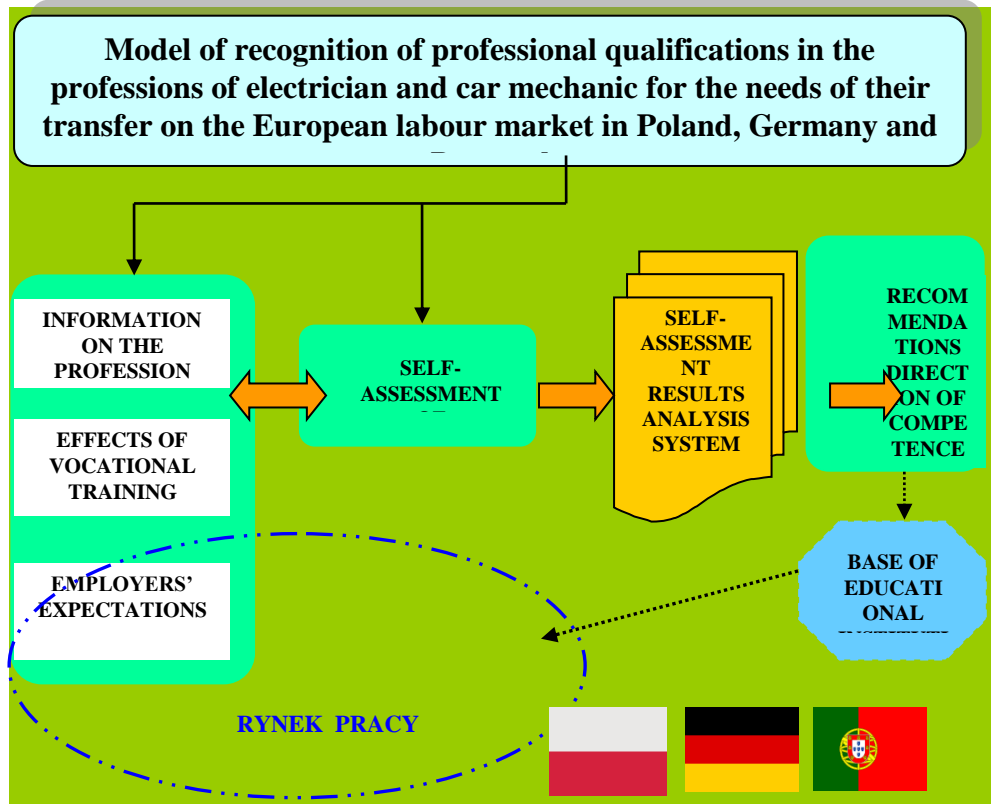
Model of recognition of professional qualifications in the professions of electrician and car mechanic for the needs of their transfer on the European labour market in Poland, Germany and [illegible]

INFORMATION ON THE PROFESSION

EFFECTS OF VOCATIONAL TRAINING

EMPLOYERS' EXPECTATIONS

SELF-ASSESSMENT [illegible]

SELF-ASSESSMENT RESULTS ANALYSIS SYSTEM

RECOMMENDATIONS DIRECTION OF COMPETENCE

BASE OF EDUCATIONAL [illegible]

RYNEK PRACY